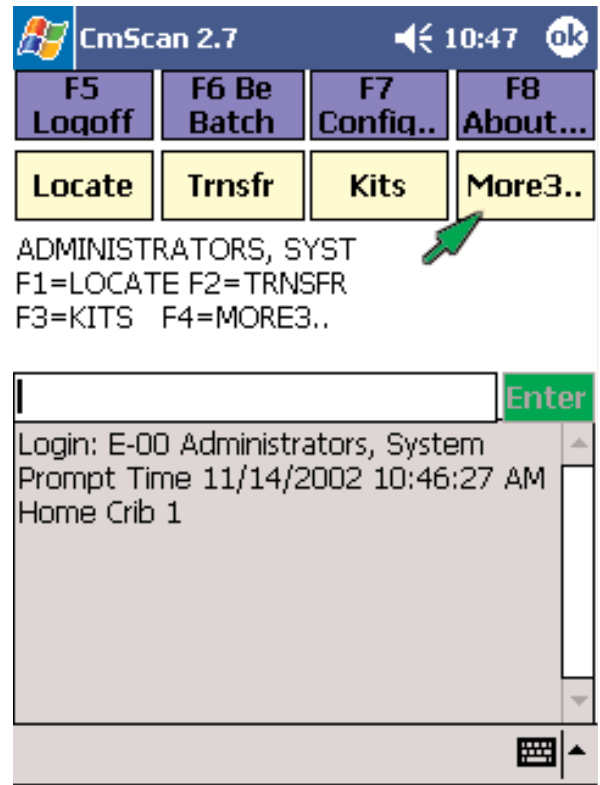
CmScan 2.7 10:47 ok

F5 Logoff

F6 Be Batch

F7 Config..

F8 About...

Locate

Trnsfr

Kits

More3..

ADMINISTRATORS, SYST
F1=LOCATE F2=TRNSFR
F3=KITS F4=MORE3..

Enter

Login: E-00 Administrators, System
Prompt Time 11/14/2002 10:46:27 AM
Home Crib 1